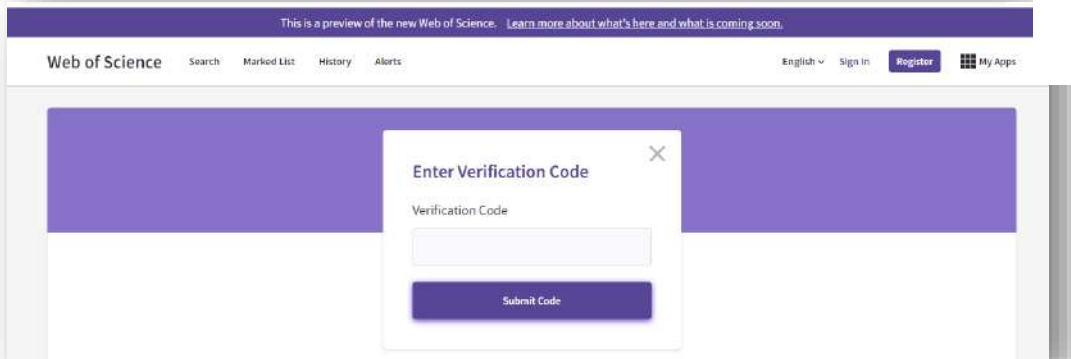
This is a preview of the new Web of Science. Learn more about what's here and what is coming soon.

Web of Science Search Marked List History Alerts English Sign In Register My Apps

Enter Verification Code

Verification Code

Submit Code